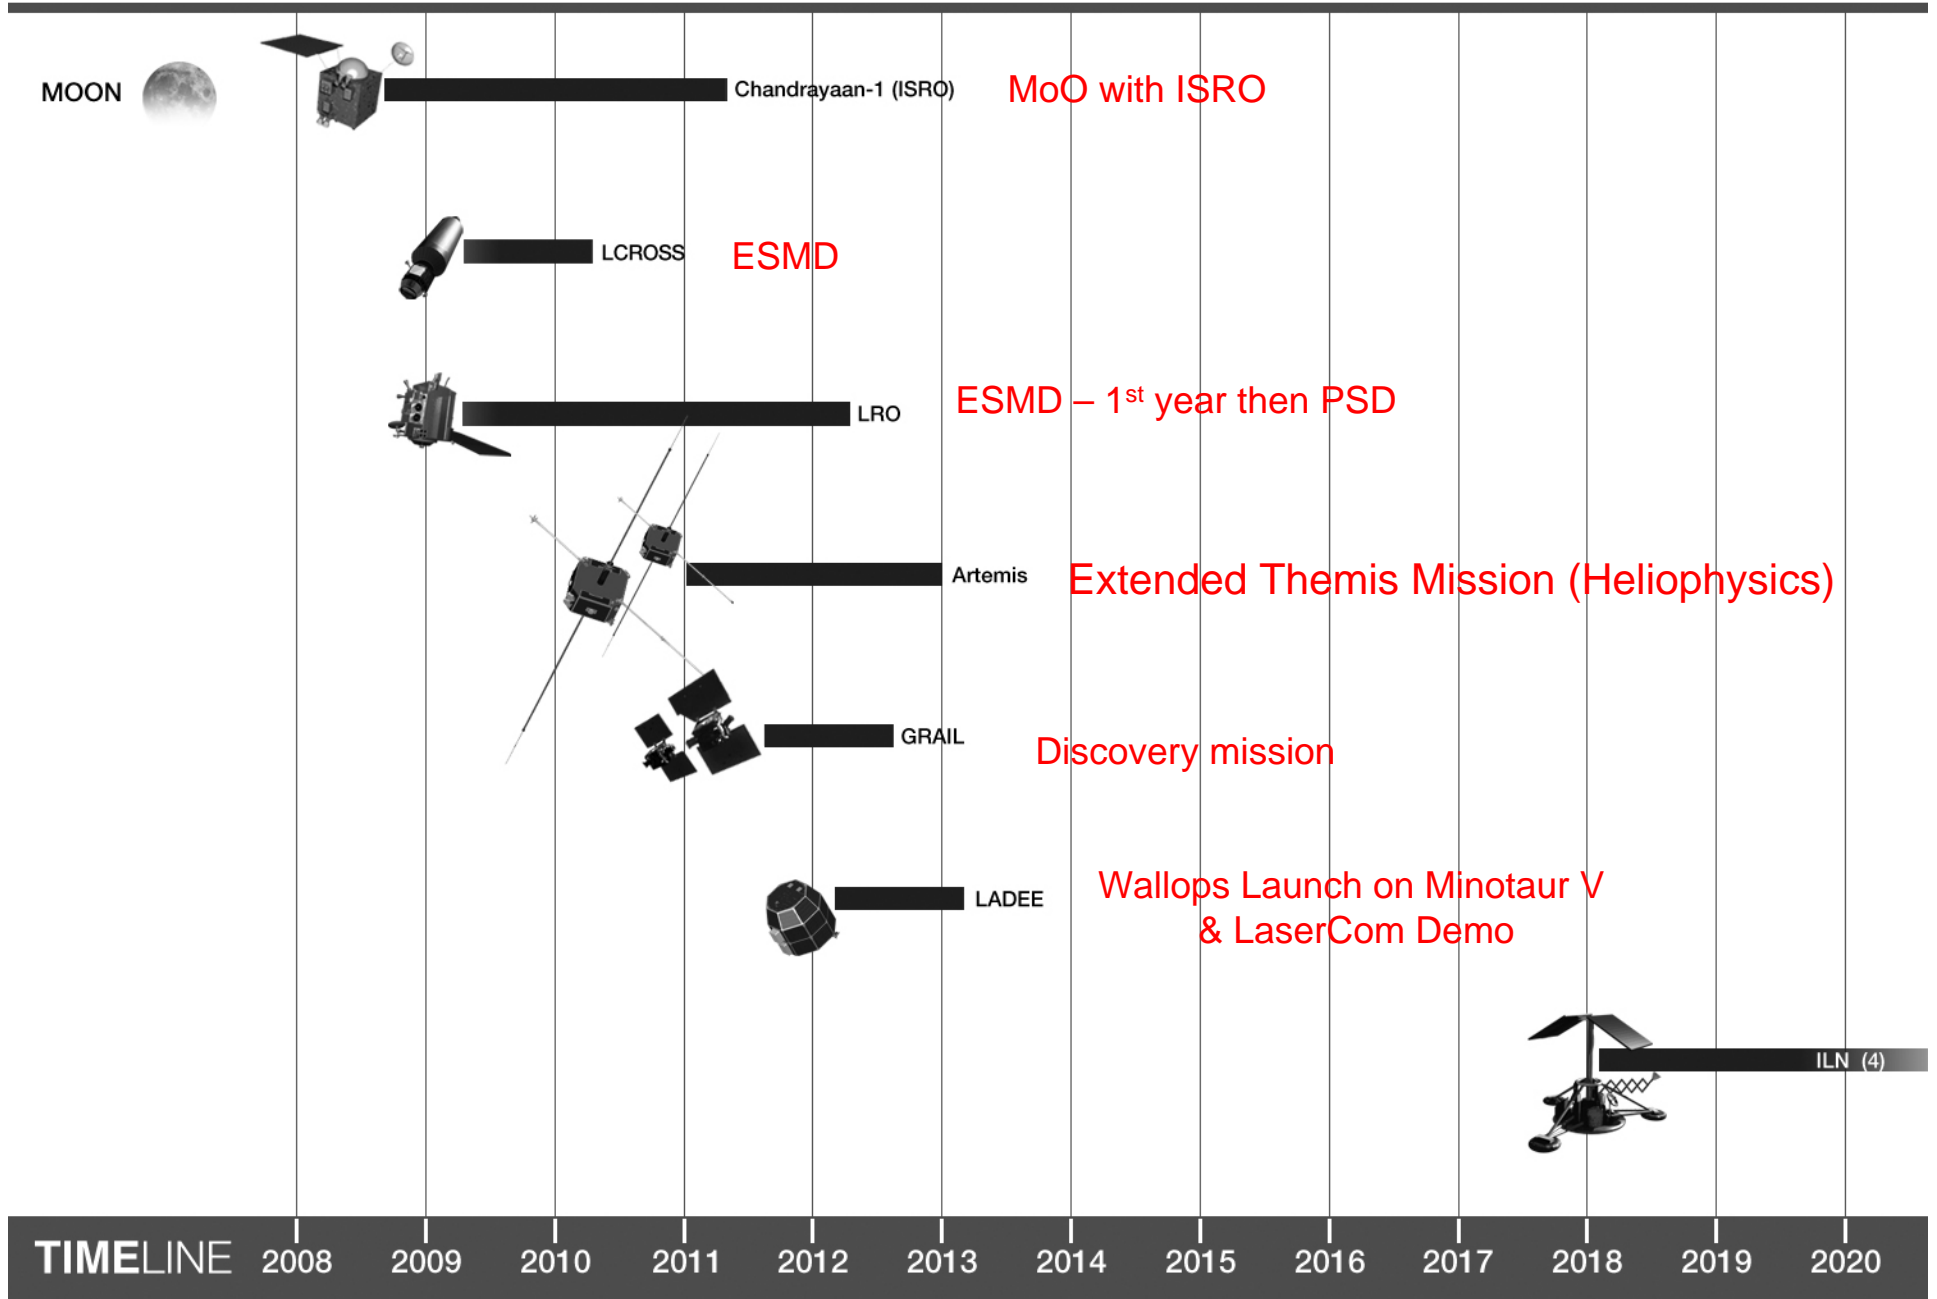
MOON

Chandrayaan-1 (ISRO) MoO with ISRO

LCROSS ESMD

LRO ESMD – 1$^{st}$ year then PSD

Artemis Extended Themis Mission (Heliophysics)

GRAIL Discovery mission

LADEE Wallops Launch on Minotaur V & LaserCom Demo

ILN (4)

TIMELINE 2008 2009 2010 2011 2012 2013 2014 2015 2016 2017 2018 2019 2020